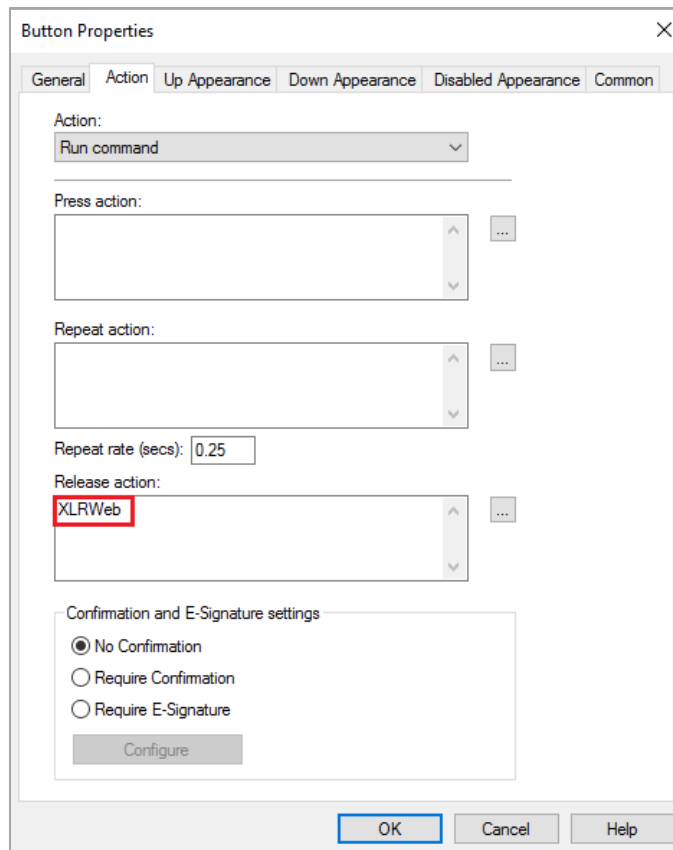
Button Properties

General | Action | Up Appearance | Down Appearance | Disabled Appearance | Common

Action:
Run command

Press action:
...

Repeat action:
...

Repeat rate (secs): 0.25

Release action:
XLRWeb
...

Confirmation and E-Signature settings
No Confirmation
Require Confirmation
Require E-Signature
Configure

OK
Cancel
Help